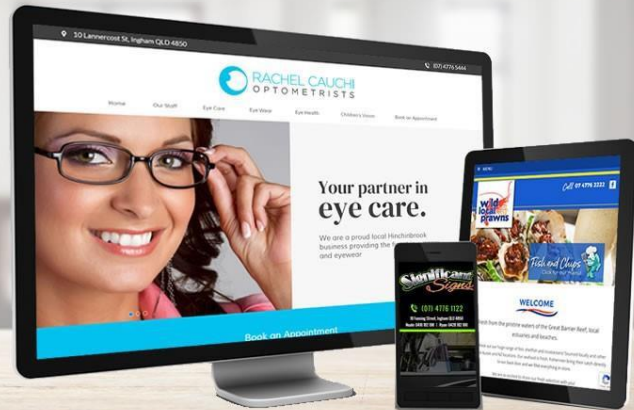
10 Lannercost St, Ingham QLD 4850

(07) 4776 5444

RACHEL CAUCHI
OPTOMETRISTS

Home
Our Staff
Eye Care
Eye Wear
Eye Health
Children's Vision
Book an Appointment

Your partner in eye care.

We are a proud local Hinchinbrook business providing the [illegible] and eyewear

Book an Appointment

Significant Signs

(07) 4776 1122

Wild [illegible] prawns

Call 07 4776 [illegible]

Fish and Chips

WELCOME

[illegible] fresh from the pristine waters of the Great Barrier Reef, local estuaries and beaches.